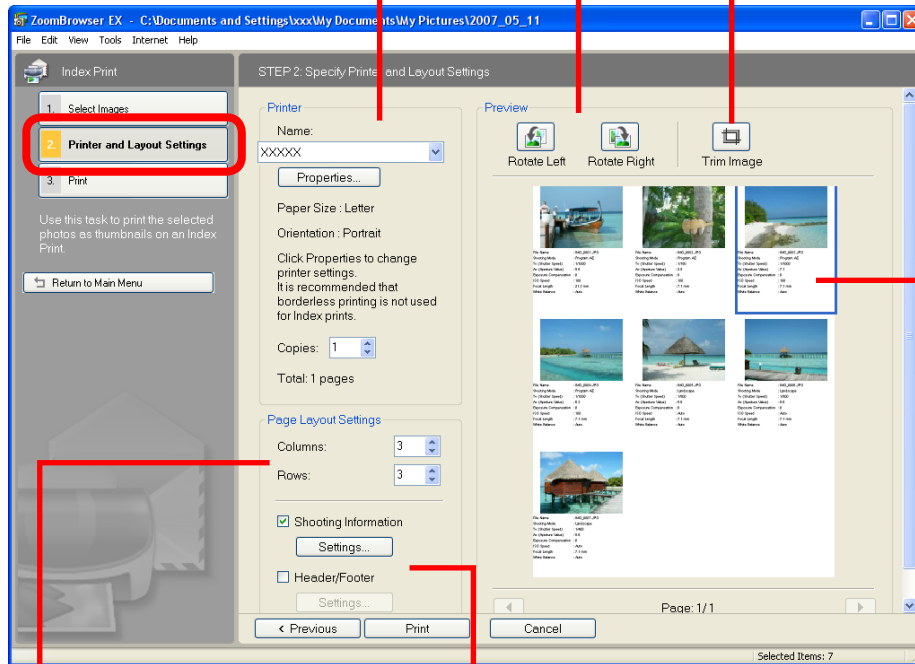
ZoomBrowser EX - C:\Documents and Settings\xxx\My Documents\My Pictures\2007_05_11

File Edit View Tools Internet Help

Index Print

STEP 2: Specify Printer and Layout Settings

1. Select Images

2. Printer and Layout Settings

3. Print

Use this task to print the selected photos as thumbnails on an Index Print.

Return to Main Menu

Printer

Name:

XXXXX

Properties...

Paper Size : Letter

Orientation : Portrait

Click Properties to change printer settings. It is recommended that borderless printing is not used for Index prints.

Copies: 1

Total: 1 pages

Page Layout Settings

Columns: 3

Rows: 3

Shooting Information

Settings...

Header/Footer

Settings...

Preview

Rotate Left

Rotate Right

Trim Image

Page: 1/1

< Previous

Print

Cancel

Selected Items: 7